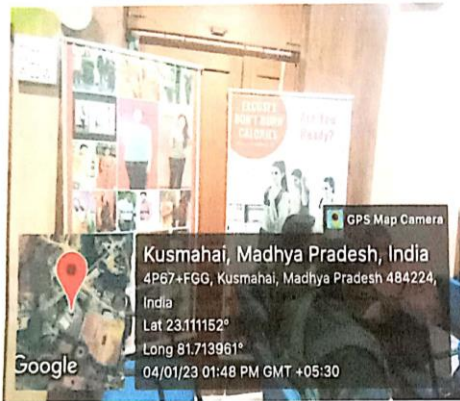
EXCUSES DON'T BURN CALORIES

Are You Ready?

GPS Map Camera

Kusmahai, Madhya Pradesh, India
4P67+FGG, Kusmahai, Madhya Pradesh 484224, India
Lat 23.111152°
Long 81.713961°
04/01/23 01:48 PM GMT +05:30

Google